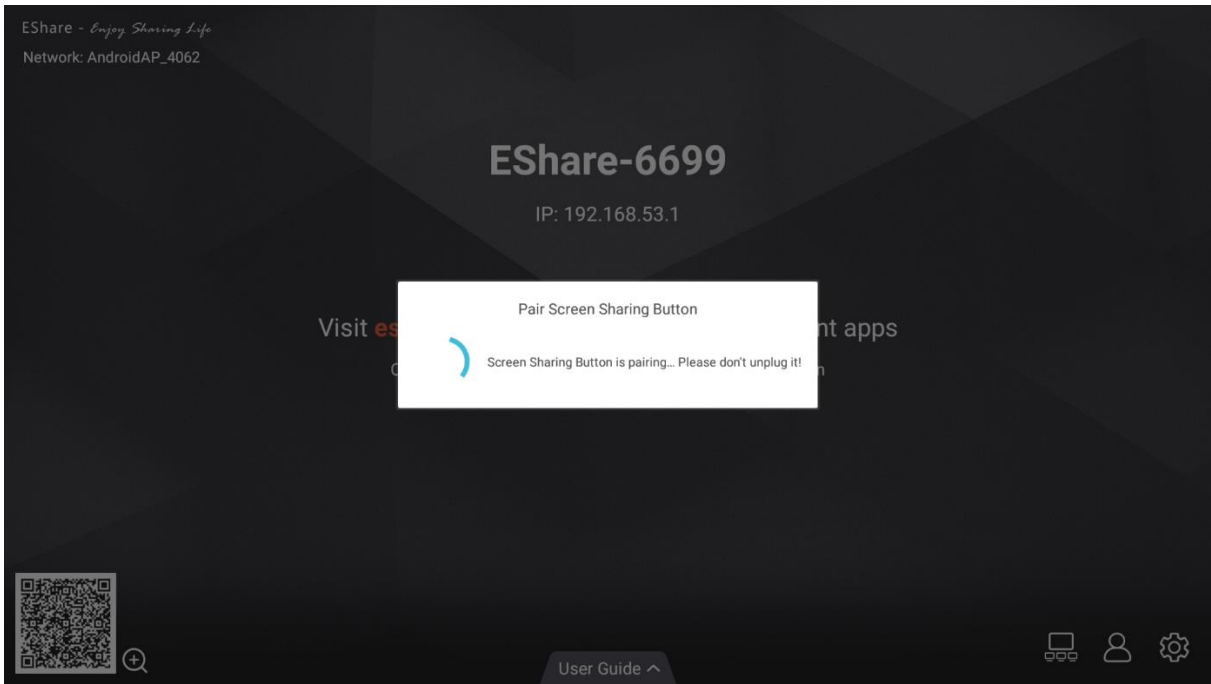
EShare - Enjoy Sharing Life
Network: AndroidAP_4062

EShare-6699

IP: 192.168.53.1

Visit es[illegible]nt apps

C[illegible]n

Pair Screen Sharing Button

Screen Sharing Button is pairing... Please don't unplug it!

User Guide ^